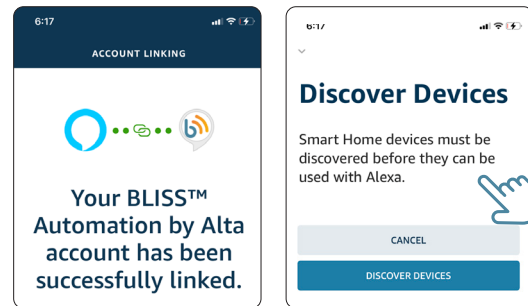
6:17

ACCOUNT LINKING

Your BLISS™ Automation by Alta account has been successfully linked.

6:17

Discover Devices

Smart Home devices must be discovered before they can be used with Alexa.

CANCEL

DISCOVER DEVICES